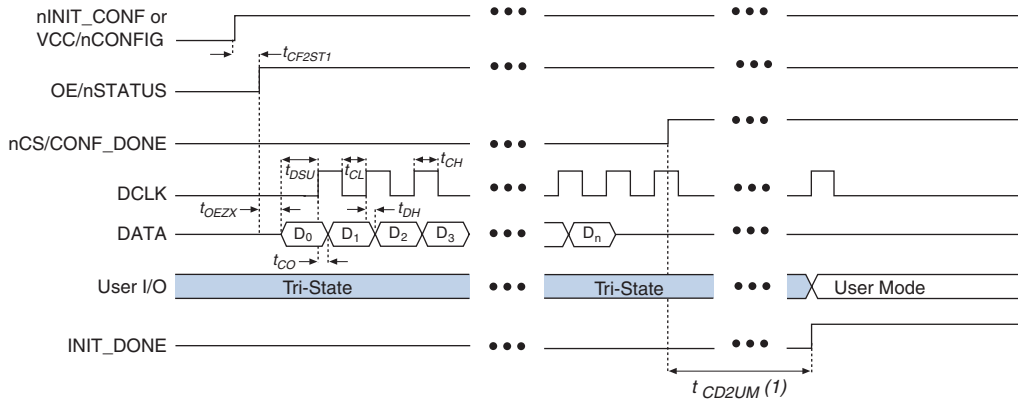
nINIT_CONF or VCC/nCONFIG

$t_{CF2ST1}$

OE/nSTATUS

nCS/CONF_DONE

$t_{DSU}$ $t_{CL}$ $t_{CH}$

DCLK

$t_{OEZX}$ $t_{DH}$

DATA $D_0$ $D_1$ $D_2$ $D_3$ $D_n$

$t_{CO}$

User I/O Tri-State Tri-State User Mode

INIT_DONE

$t_{CD2UM}$ (1)